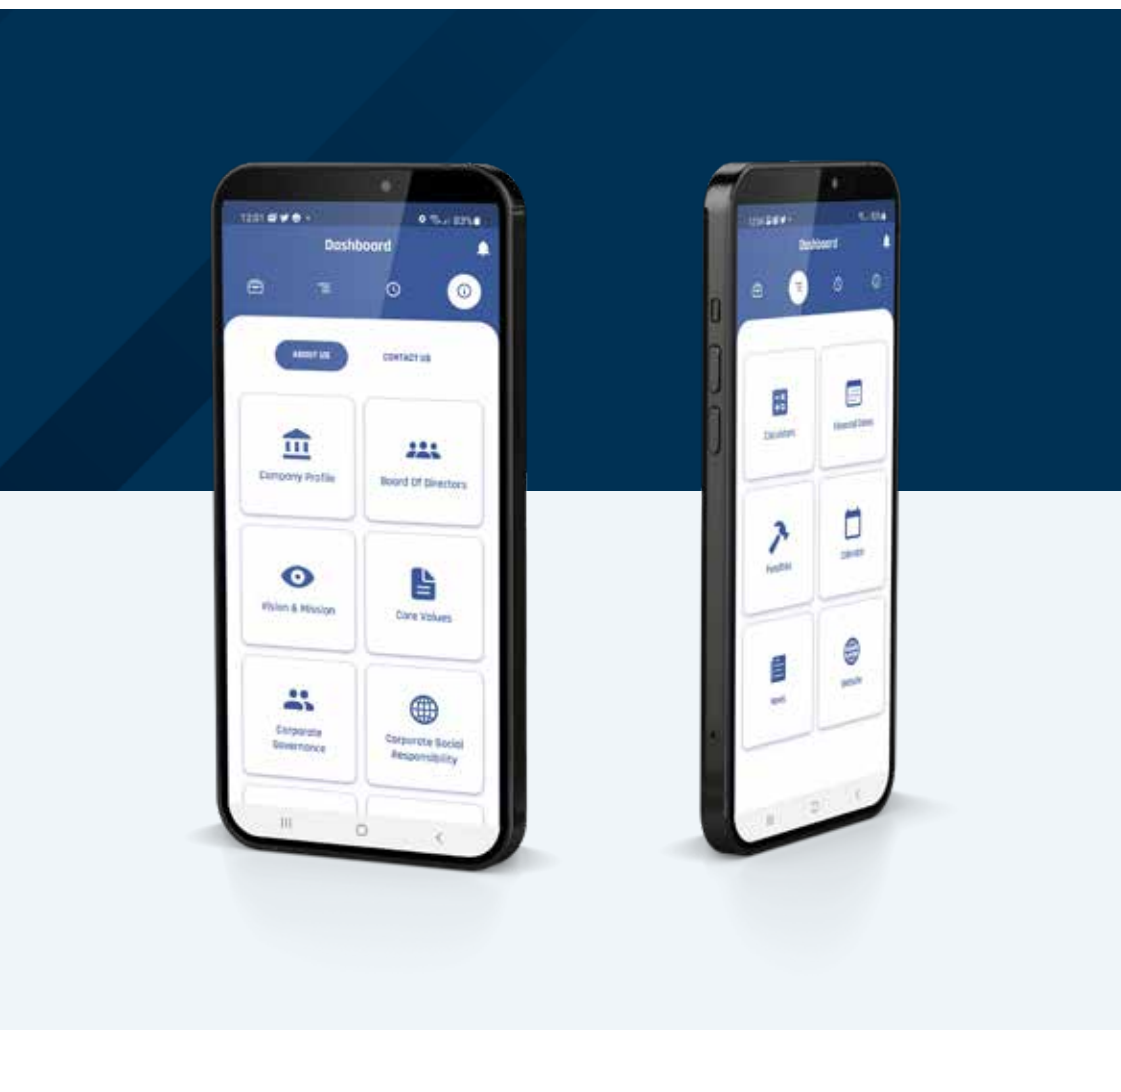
12:01 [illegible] 83%

Dashboard

ABOUT US

CONTACT US

Company Profile

Board Of Directors

Vision & Mission

Core Values

Corporate Governance

Corporate Social Responsibility

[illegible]

Dashboard

Calculators

Financial Dates

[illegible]

Calendar

News

Website